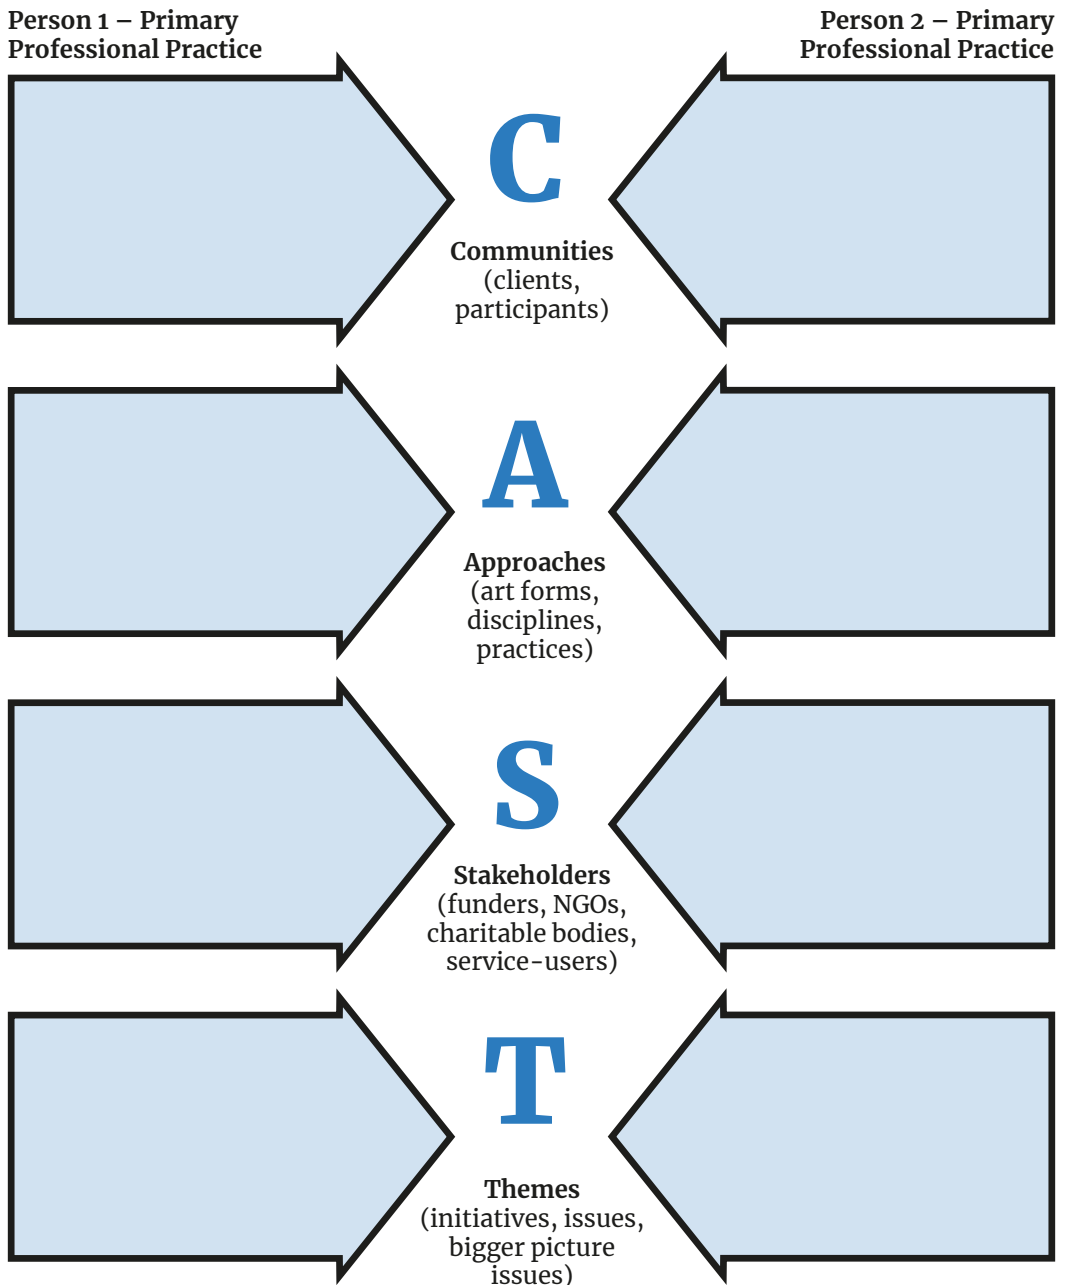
Person 1 – Primary Professional Practice

Person 2 – Primary Professional Practice

C

Communities (clients, participants)

A

Approaches (art forms, disciplines, practices)

S

Stakeholders (funders, NGOs, charitable bodies, service-users)

T

Themes (initiatives, issues, bigger picture issues)